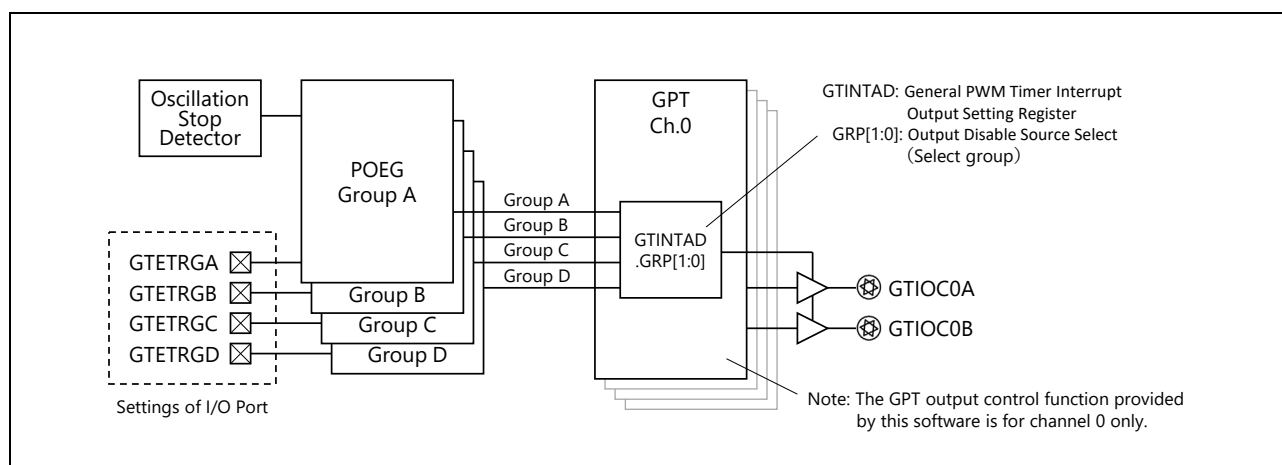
Oscillation Stop Detector

POEG Group A

Group B

Group C

Group D

GTETRGA
GTETRGB
GTETRGC
GTETRGD

Settings of I/O Port

Group A
Group B
Group C
Group D

GPT Ch.0

GTINTAD .GRP[1:0]

GTINTAD: General PWM Timer Interrupt Output Setting Register
GRP[1:0]: Output Disable Source Select (Select group)

GTIOC0A
GTIOC0B

Note: The GPT output control function provided by this software is for channel 0 only.